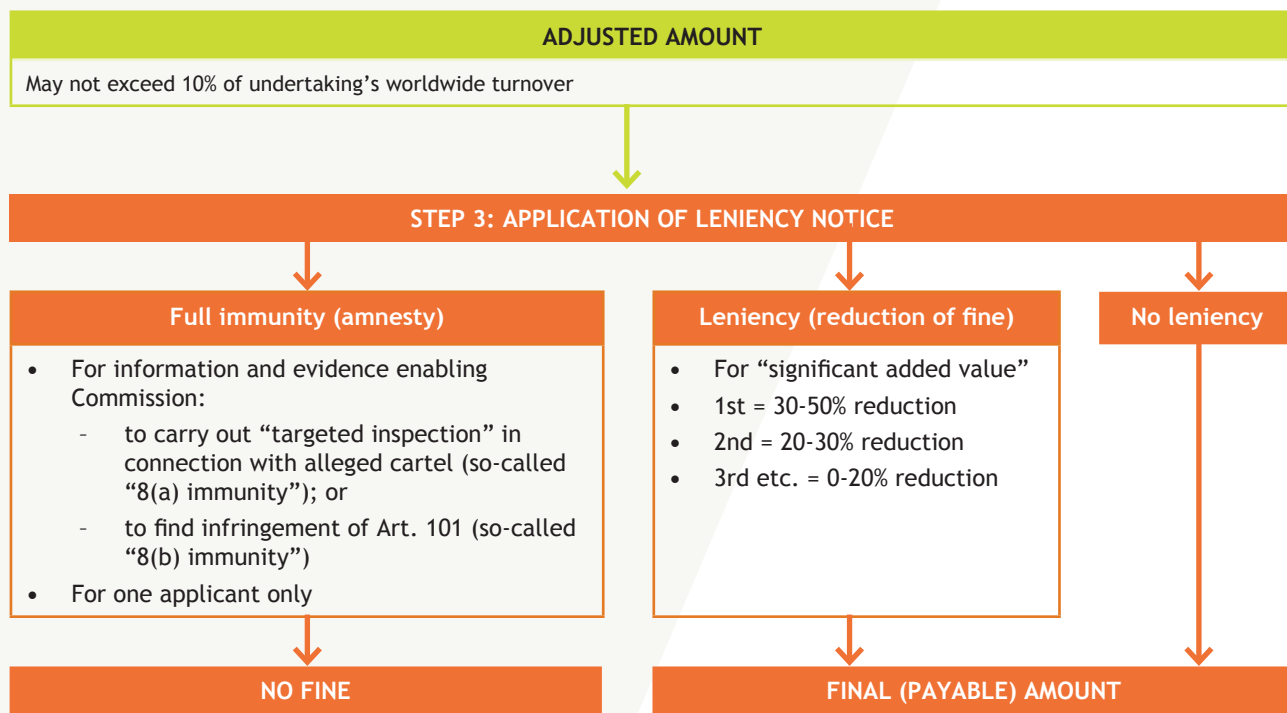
ADJUSTED AMOUNT

May not exceed 10% of undertaking’s worldwide turnover

STEP 3: APPLICATION OF LENIENCY NOTICE

Full immunity (amnesty)

- For information and evidence enabling Commission:
  - to carry out “targeted inspection” in connection with alleged cartel (so-called “8(a) immunity”); or
  - to find infringement of Art. 101 (so-called “8(b) immunity”)
- For one applicant only

Leniency (reduction of fine)

- For “significant added value”
- 1st = 30-50% reduction
- 2nd = 20-30% reduction
- 3rd etc. = 0-20% reduction

No leniency

NO FINE

FINAL (PAYABLE) AMOUNT